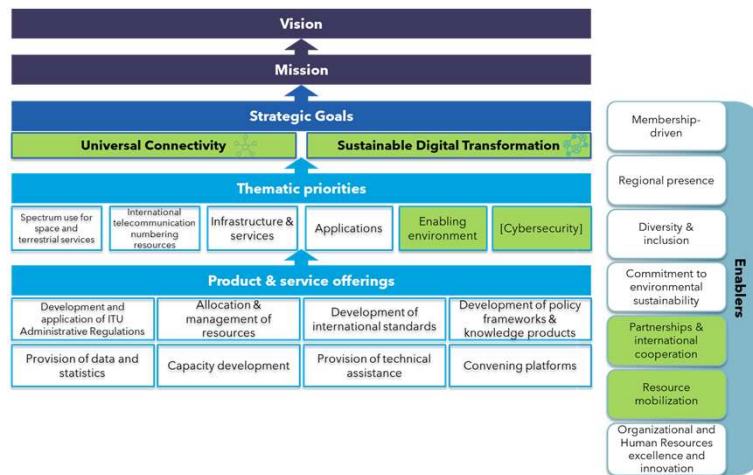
Vision

Mission

Strategic Goals

Universal Connectivity

Sustainable Digital Transformation

Thematic priorities

Spectrum use for space and terrestrial services

International telecommunication numbering resources

Infrastructure & services

Applications

Enabling environment

[Cybersecurity]

Product & service offerings

Development and application of ITU Administrative Regulations

Allocation & management of resources

Development of international standards

Development of policy frameworks & knowledge products

Provision of data and statistics

Capacity development

Provision of technical assistance

Convening platforms

Enablers

Membership-driven

Regional presence

Diversity & inclusion

Commitment to environmental sustainability

Partnerships & international cooperation

Resource mobilization

Organizational and Human Resources excellence and innovation